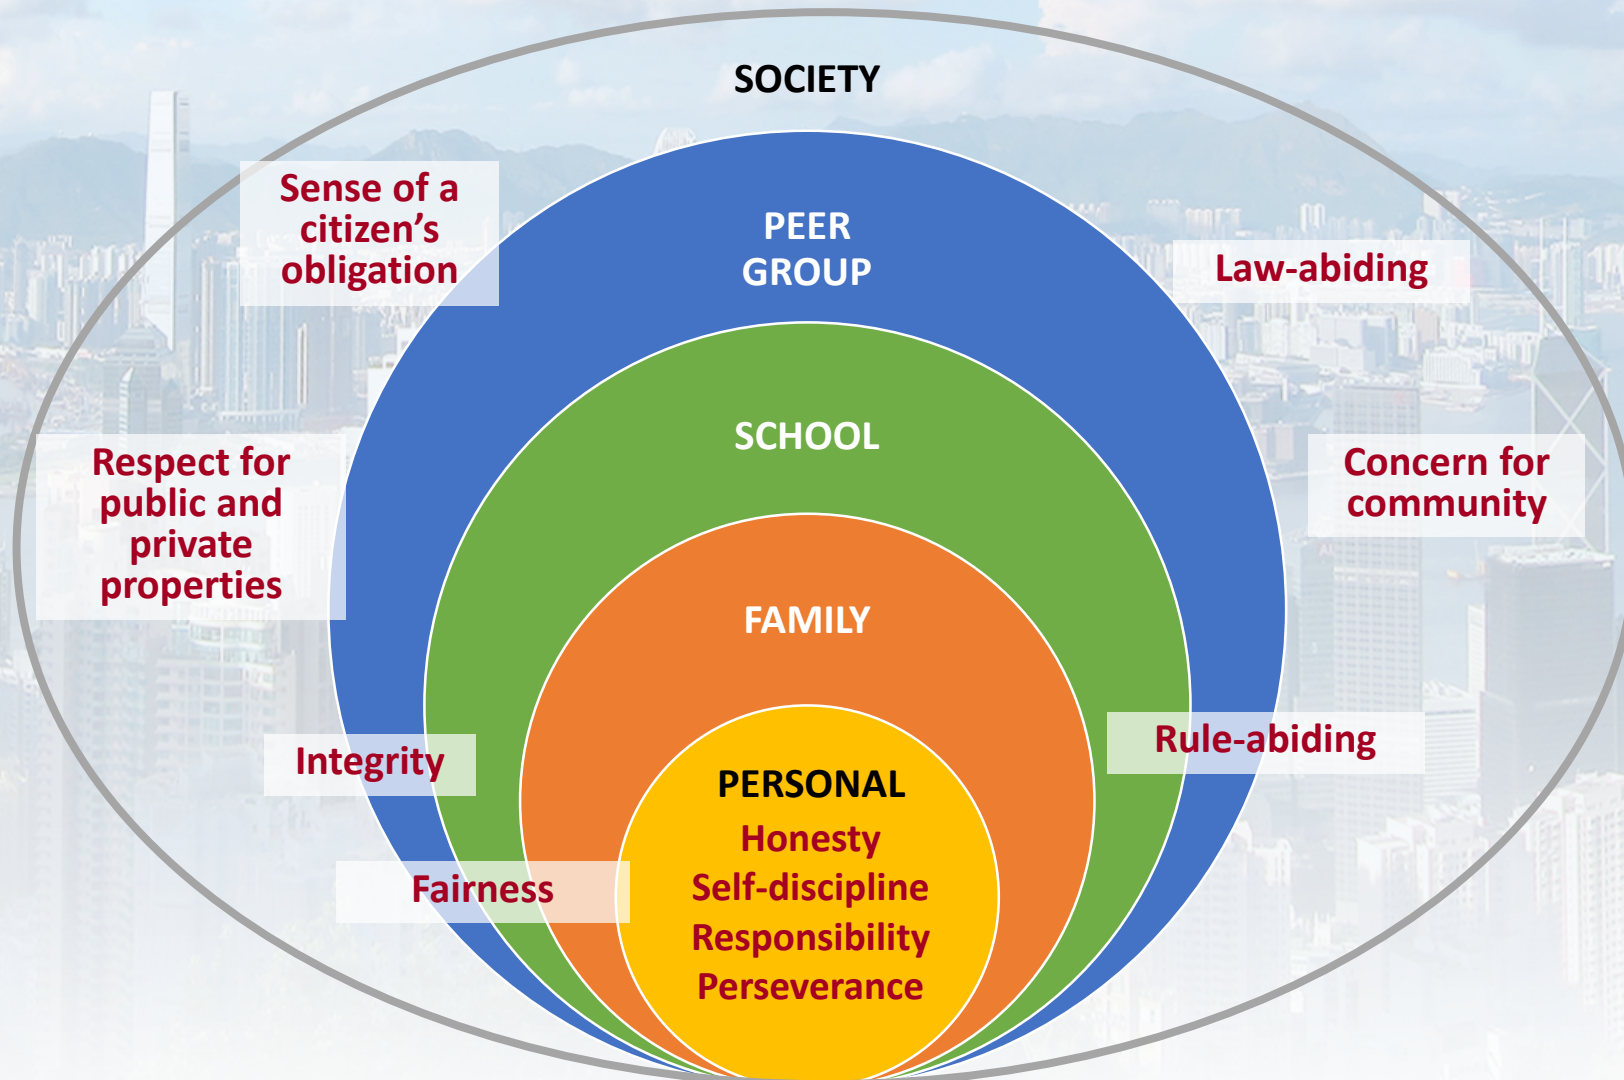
SOCIETY

Sense of a citizen’s obligation

PEER GROUP

Law-abiding

SCHOOL

Respect for public and private properties

Concern for community

FAMILY

Rule-abiding

Integrity

PERSONAL
Honesty
Self-discipline
Responsibility
Perseverance

Fairness